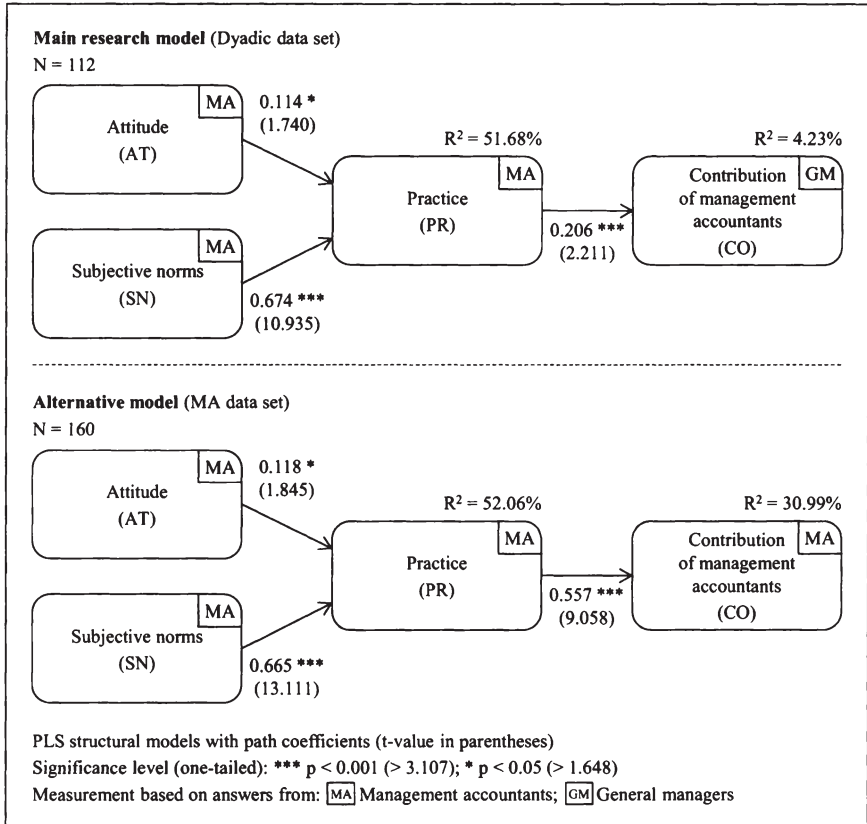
**Main research model** (Dyadic data set)
N = 112

MA
Attitude
(AT)

0.114 *
(1.740)

MA
Subjective norms
(SN)

0.674 ***
(10.935)

$R^2 = 51.68\%$
MA
Practice
(PR)

0.206 ***
(2.211)

$R^2 = 4.23\%$
GM
Contribution of management accountants
(CO)

**Alternative model** (MA data set)
N = 160

MA
Attitude
(AT)

0.118 *
(1.845)

MA
Subjective norms
(SN)

0.665 ***
(13.111)

$R^2 = 52.06\%$
MA
Practice
(PR)

0.557 ***
(9.058)

$R^2 = 30.99\%$
MA
Contribution of management accountants
(CO)

PLS structural models with path coefficients (t-value in parentheses)
Significance level (one-tailed): *** p < 0.001 (> 3.107); * p < 0.05 (> 1.648)
Measurement based on answers from: MA Management accountants; GM General managers